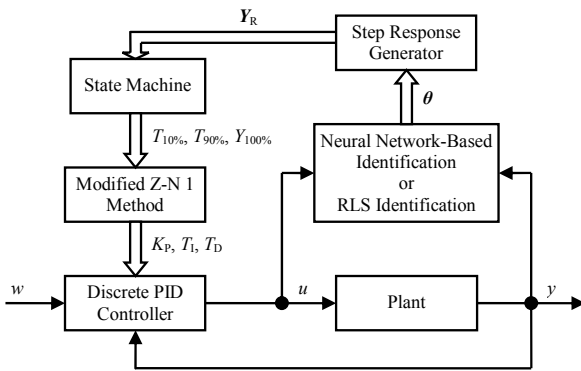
$\boldsymbol{Y}_R$

Step Response Generator

State Machine

$\boldsymbol{\theta}$

$T_{10\%}$, $T_{90\%}$, $Y_{100\%}$

Neural Network-Based Identification or RLS Identification

Modified Z-N 1 Method

$K_P$, $T_I$, $T_D$

$w$

Discrete PID Controller

$u$

Plant

$y$